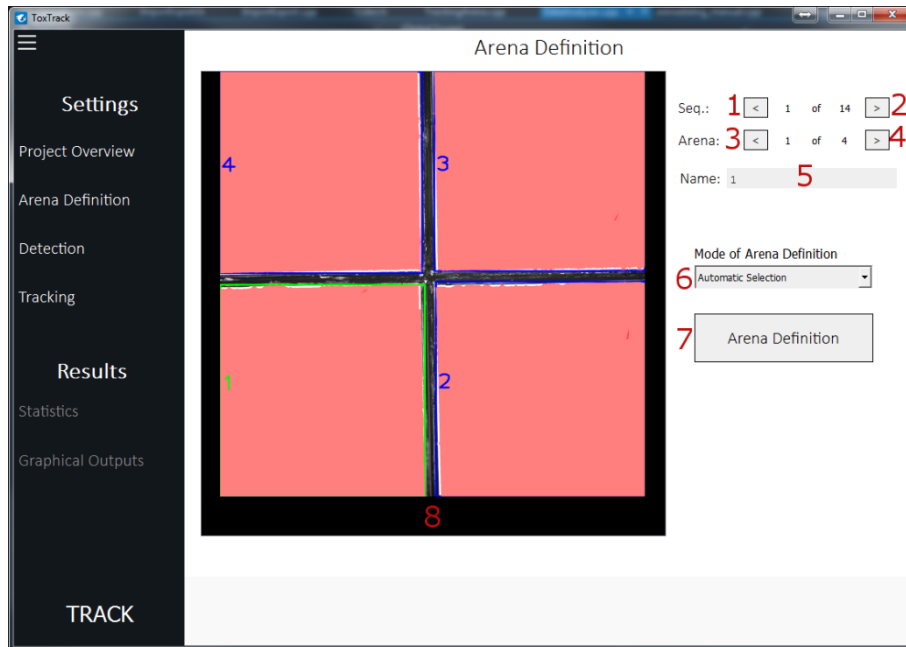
ToxTrack

Settings

Project Overview

Arena Definition

Detection

Tracking

Results

Statistics

Graphical Outputs

TRACK

Arena Definition

4

3

1

2

8

Seq.: 1 < 1 of 14 > 2

Arena: 3 < 1 of 4 > 4

Name: 1 5

Mode of Arena Definition

6 Automatic Selection

7 Arena Definition